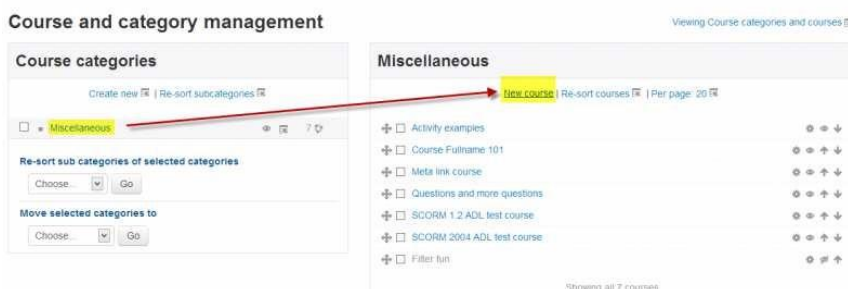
Course and category management

Viewing Course categories and courses

Course categories

Create new | Re-sort subcategories

Miscellaneous

7

Re-sort sub categories of selected categories

Choose... Go

Move selected categories to

Choose... Go

Miscellaneous

New course | Re-sort courses | Per page: 20

Activity examples

Course Fullname 101

Meta link course

Questions and more questions

SCORM 1.2 ADL test course

SCORM 2004 ADL test course

Filter fun

Showing all 7 courses